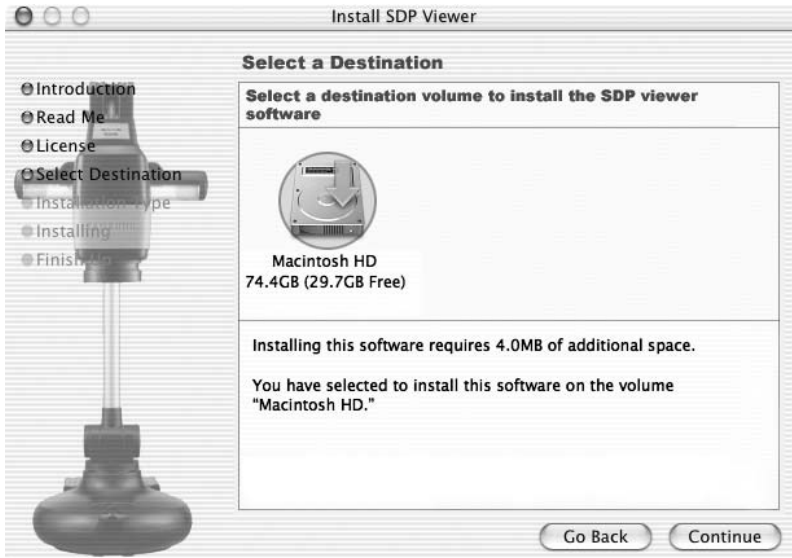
Install SDP Viewer

Select a Destination

Introduction
Read Me
License
Select Destination
Installation Type
Installing
Finish Up

Select a destination volume to install the SDP viewer software

Macintosh HD
74.4GB (29.7GB Free)

Installing this software requires 4.0MB of additional space.

You have selected to install this software on the volume "Macintosh HD."

Go Back
Continue